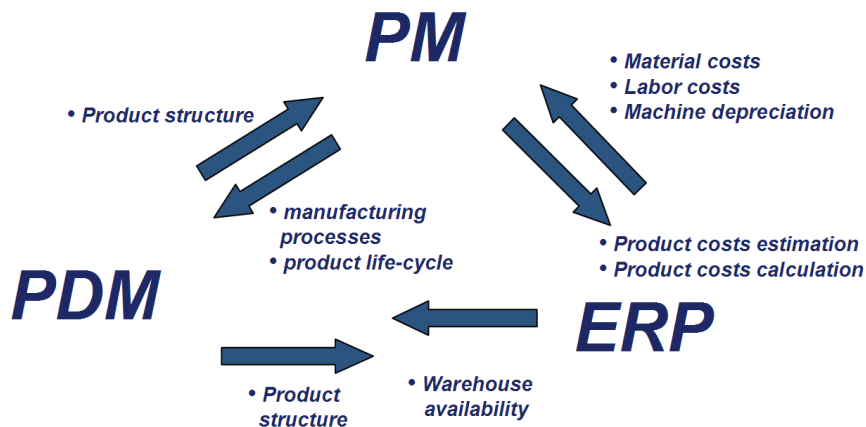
PM

• Product structure

• Material costs
• Labor costs
• Machine depreciation

• manufacturing processes
• product life-cycle

• Product costs estimation
• Product costs calculation

PDM

ERP

• Product structure

• Warehouse availability